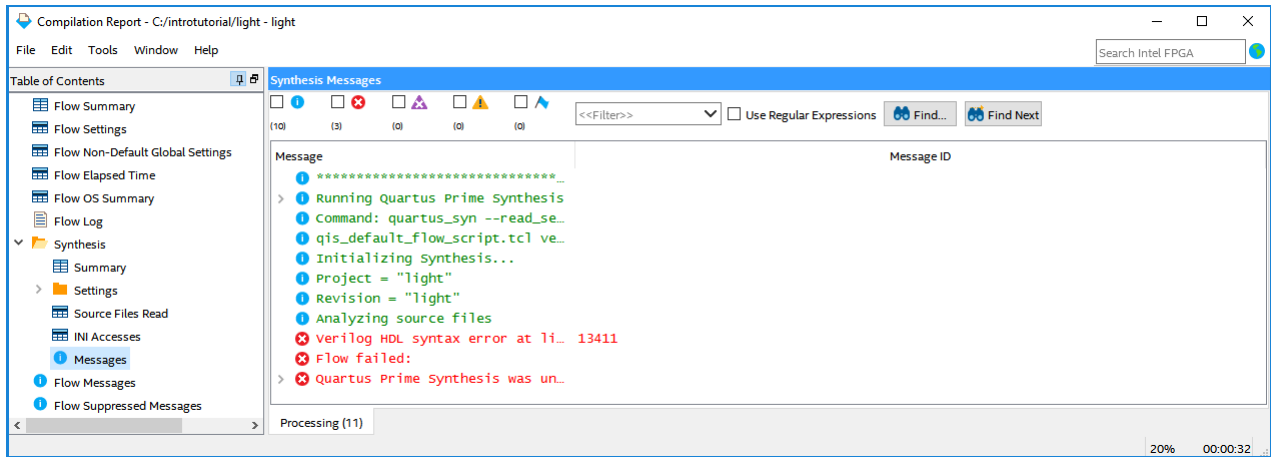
Compilation Report - C:/introtutorial/light - light

File Edit Tools Window Help

Search Intel FPGA

Table of Contents

Flow Summary
Flow Settings
Flow Non-Default Global Settings
Flow Elapsed Time
Flow OS Summary
Flow Log
Synthesis
Summary
Settings
Source Files Read
INI Accesses
Messages
Flow Messages
Flow Suppressed Messages

Synthesis Messages

(10) (3) (0) (0) (0)

<<Filter>>

Use Regular Expressions

Find...

Find Next

| Message | Message ID |
|---|---|
| ******************************_ | |
| Running Quartus Prime Synthesis | |
| Command: quartus_syn --read_se… | |
| qis_default_flow_script.tcl ve… | |
| Initializing Synthesis... | |
| Project = "light" | |
| Revision = "light" | |
| Analyzing source files | |
| Verilog HDL syntax error at li… | 13411 |
| Flow failed: | |
| Quartus Prime Synthesis was un… | |

Processing (11)

20% 00:00:32